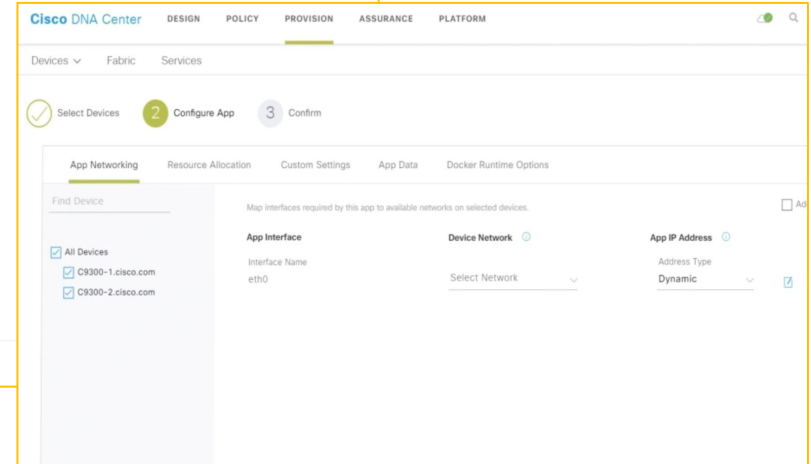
Cisco DNA Center DESIGN POLICY PROVISION ASSURANCE PLATFORM

Devices Fabric Services

Select Devices 2 Configure App 3 Confirm

App Networking Resource Allocation Custom Settings App Data Docker Runtime Options

Find Device

All Devices
C9300-1.cisco.com
C9300-2.cisco.com

Map interfaces required by this app to available networks on selected devices.

Ad

App Interface
Interface Name
eth0

Device Network
Select Network

App IP Address
Address Type
Dynamic